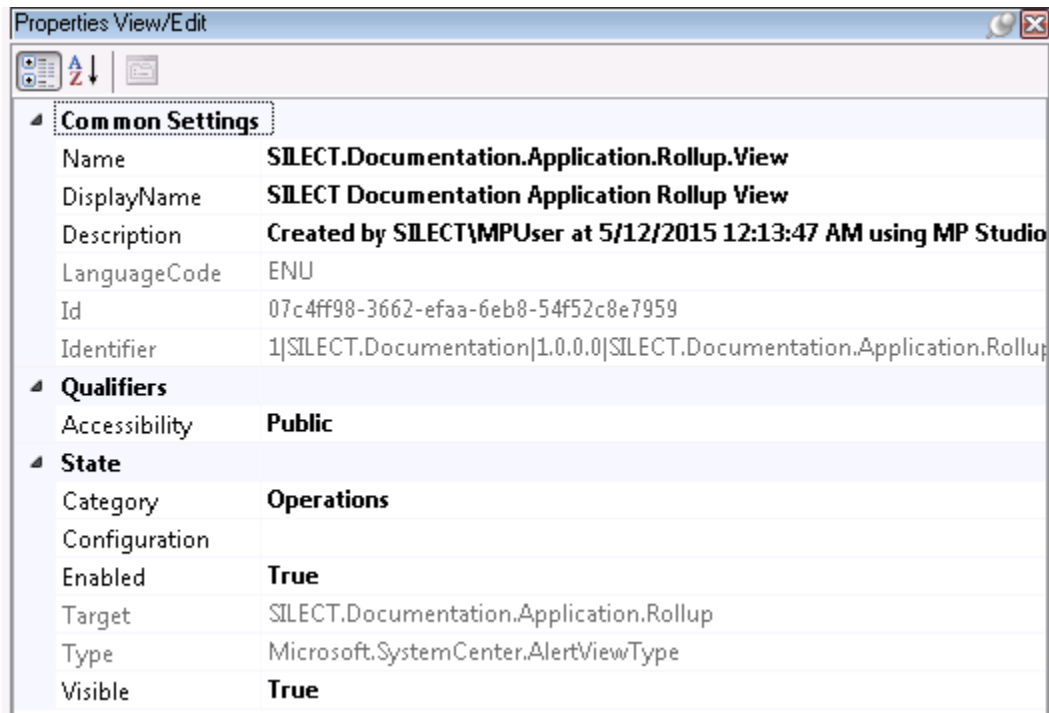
Properties View/Edit

Common Settings

| | |
|---|---|
| Name | SILECT.Documentation.Application.Rollup.View |
| DisplayName | SILECT Documentation Application Rollup View |
| Description | Created by SILECT\MPUser at 5/12/2015 12:13:47 AM using MP Studio |
| LanguageCode | ENU |
| Id | 07c4ff98-3662-efaa-6eb8-54f52c8e7959 |
| Identifier | 1\|SILECT.Documentation\|1.0.0.0\|SILECT.Documentation.Application.Rollup |

Qualifiers

| | |
|---|---|
| Accessibility | Public |

State

| | |
|---|---|
| Category | Operations |
| Configuration | |
| Enabled | True |
| Target | SILECT.Documentation.Application.Rollup |
| Type | Microsoft.SystemCenter.AlertViewType |
| Visible | True |